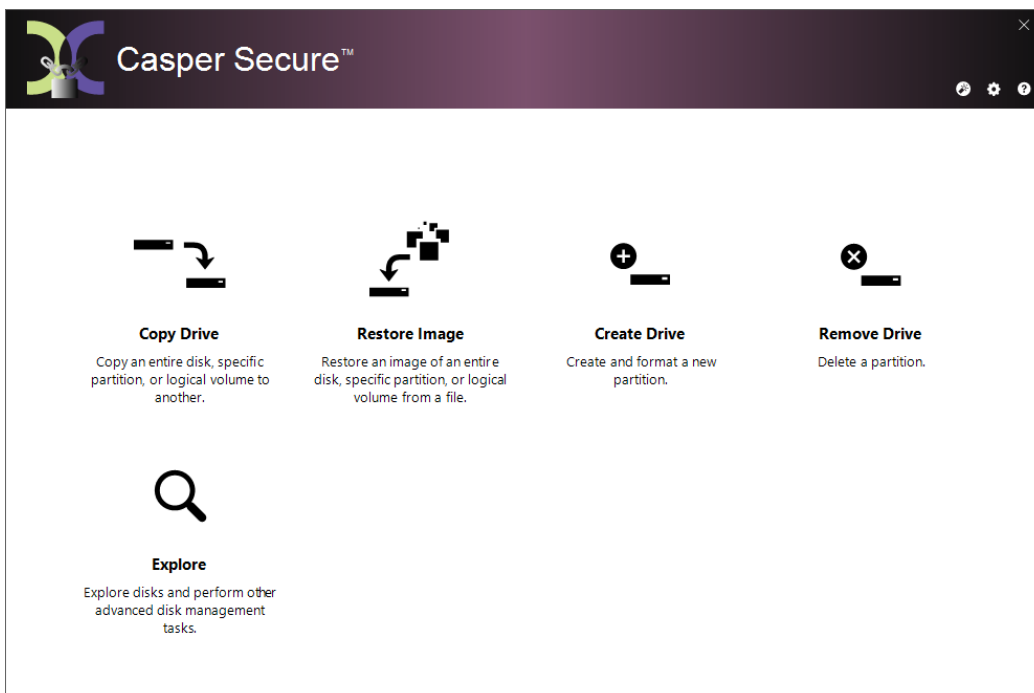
Casper Secure™

Copy Drive
Copy an entire disk, specific partition, or logical volume to another.

Restore Image
Restore an image of an entire disk, specific partition, or logical volume from a file.

Create Drive
Create and format a new partition.

Remove Drive
Delete a partition.

Explore
Explore disks and perform other advanced disk management tasks.